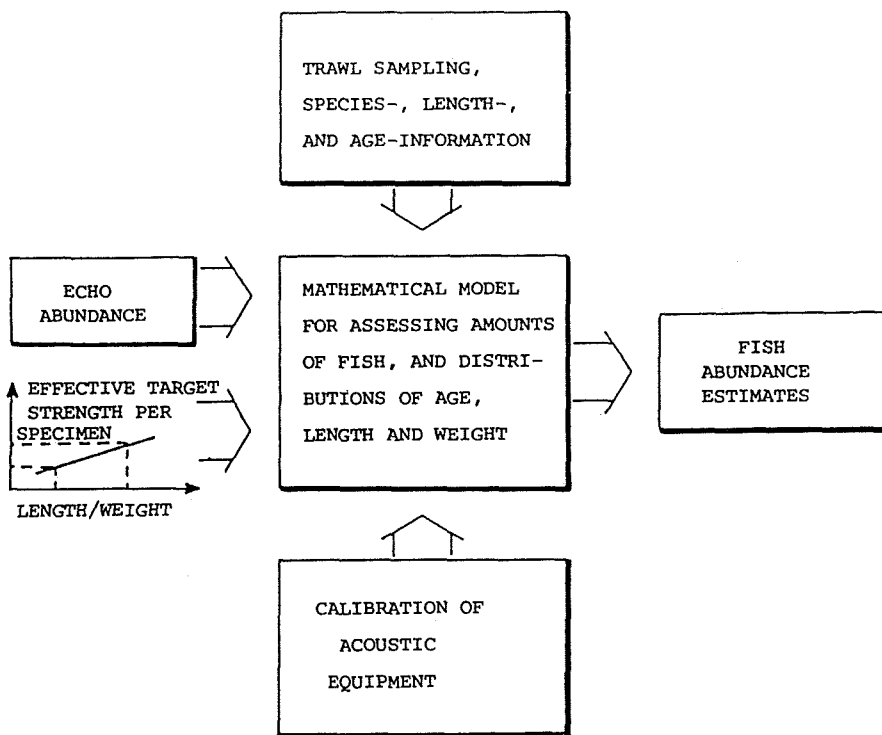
TRAWL SAMPLING, SPECIES-, LENGTH-, AND AGE-INFORMATION

ECHO ABUNDANCE

EFFECTIVE TARGET STRENGTH PER SPECIMEN

LENGTH/WEIGHT

MATHEMATICAL MODEL FOR ASSESSING AMOUNTS OF FISH, AND DISTRIBUTIONS OF AGE, LENGTH AND WEIGHT

FISH ABUNDANCE ESTIMATES

CALIBRATION OF ACOUSTIC EQUIPMENT